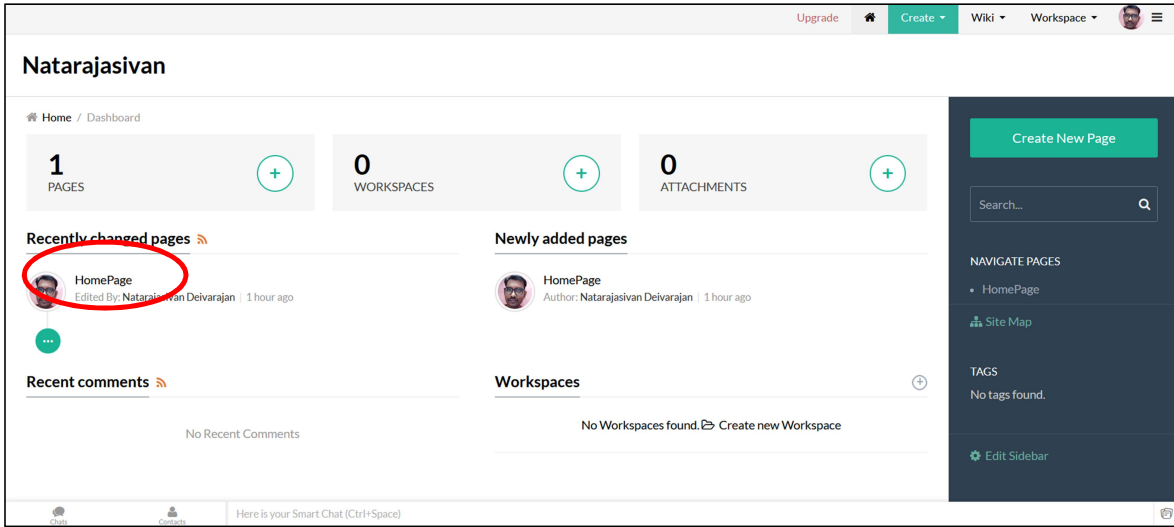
Upgrade Create ▾ Wiki ▾ Workspace ▾

Natarajasivan

Home / Dashboard

1
PAGES

0
WORKSPACES

0
ATTACHMENTS

Recently changed pages

HomePage
Edited By: Natarajasivan Deivarajan | 1 hour ago

Newly added pages

HomePage
Author: Natarajasivan Deivarajan | 1 hour ago

Recent comments

No Recent Comments

Workspaces

No Workspaces found. Create new Workspace

Create New Page

Search...

NAVIGATE PAGES
• HomePage

Site Map

TAGS
No tags found.

Edit Sidebar

Chats Contacts Here is your Smart Chat (Ctrl+Space)